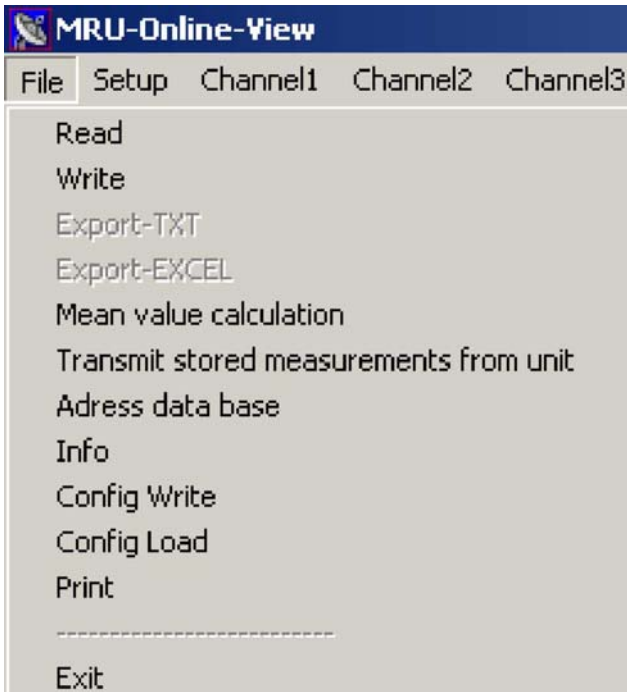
MRU-Online-View

File Setup Channel1 Channel2 Channel3

Read
Write
Export-TXT
Export-EXCEL
Mean value calculation
Transmit stored measurements from unit
Adress data base
Info
Config Write
Config Load
Print
--------------------------
Exit